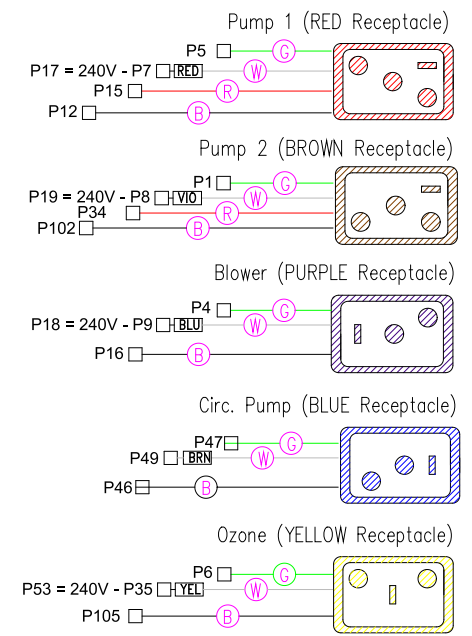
Pump 1 (RED Receptacle)

P5
G
P17 = 240V - P7
RED
W
P15
R
P12
B

Pump 2 (BROWN Receptacle)

P1
G
P19 = 240V - P8
VIO
W
P34
R
P102
B

Blower (PURPLE Receptacle)

P4
G
P18 = 240V - P9
BLU
W
P16
B

Circ. Pump (BLUE Receptacle)

P47
G
P49
BRN
W
P46
B

Ozone (YELLOW Receptacle)

P6
G
P53 = 240V - P35
YEL
W
P105
B